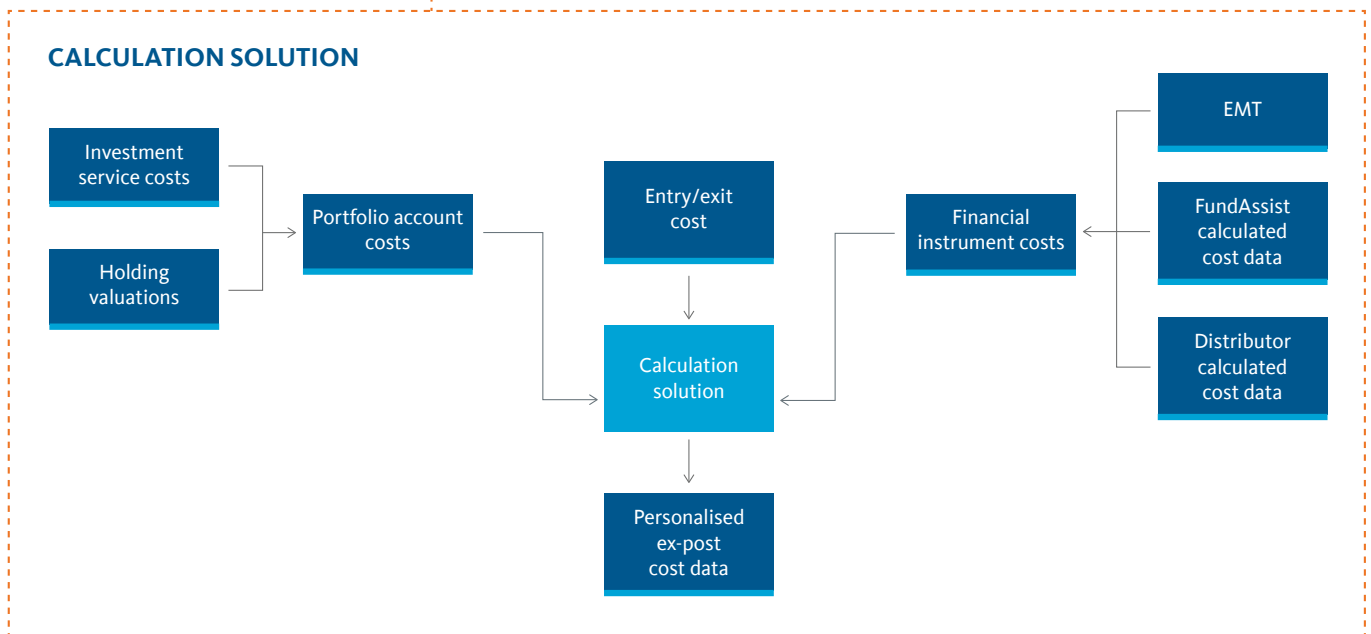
CALCULATION SOLUTION

Investment service costs

Holding valuations

Portfolio account costs

Entry/exit cost

Calculation solution

Personalised ex-post cost data

Financial instrument costs

EMT

FundAssist calculated cost data

Distributor calculated cost data